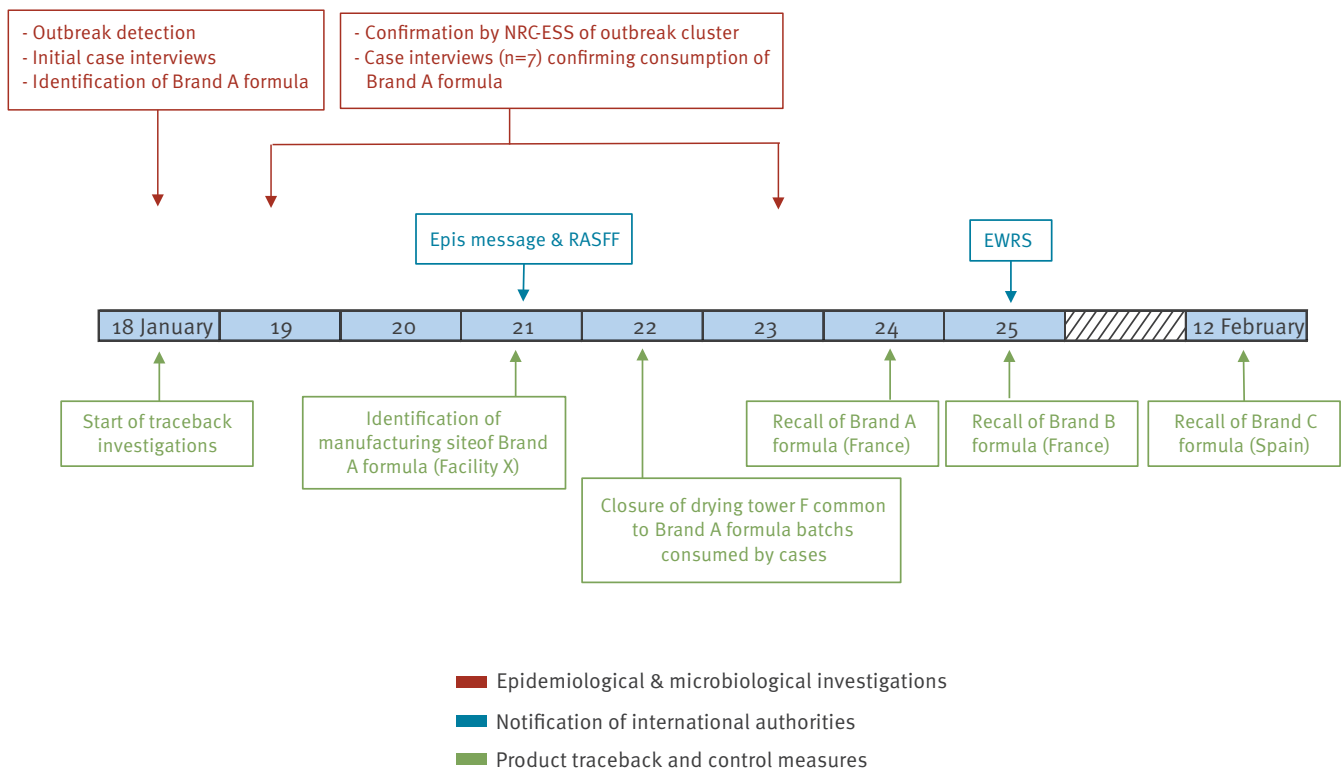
- Outbreak detection
- Initial case interviews
- Identification of Brand A formula

- Confirmation by NRC-ESS of outbreak cluster
- Case interviews (n=7) confirming consumption of Brand A formula

Epis message & RASFF

EWRS

| 18 January | 19 | 20 | 21 | 22 | 23 | 24 | 25 | | 12 February |
|---|---|---|---|---|---|---|---|---|---|

Start of traceback investigations

Identification of manufacturing siteof Brand A formula (Facility X)

Closure of drying tower F common to Brand A formula batchs consumed by cases

Recall of Brand A formula (France)

Recall of Brand B formula (France)

Recall of Brand C formula (Spain)

Epidemiological & microbiological investigations

Notification of international authorities

Product traceback and control measures